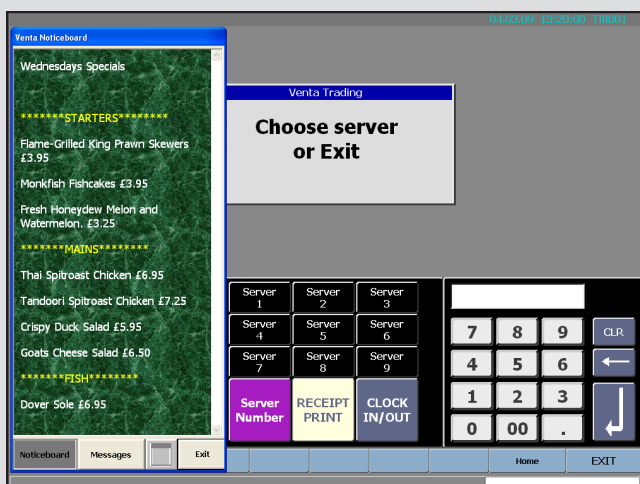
04.03.09 13:20:00 1T0001

Venta Noticeboard

Wednesdays Specials

*******STARTERS********

Flame-Grilled King Prawn Skewers £3.95

Monkfish Fishcakes £3.95

Fresh Honeydew Melon and Watermelon. £3.25

*******MAINS********

Thai Spitroast Chicken £6.95

Tandoori Spitroast Chicken £7.25

Crispy Duck Salad £5.95

Goats Cheese Salad £6.50

*******FISH********

Dover Sole £6.95

Noticeboard Messages Exit

Venta Trading

Choose server or Exit

| Server 1 | Server 2 | Server 3 |
|---|---|---|
| Server 4 | Server 5 | Server 6 |
| Server 7 | Server 8 | Server 9 |
| Server Number | RECEIPT PRINT | CLOCK IN/OUT |

| 7 | 8 | 9 | CLR |
|---|---|---|---|
| 4 | 5 | 6 | ← |
| 1 | 2 | 3 | |
| 0 | 00 | . | |

Home EXIT